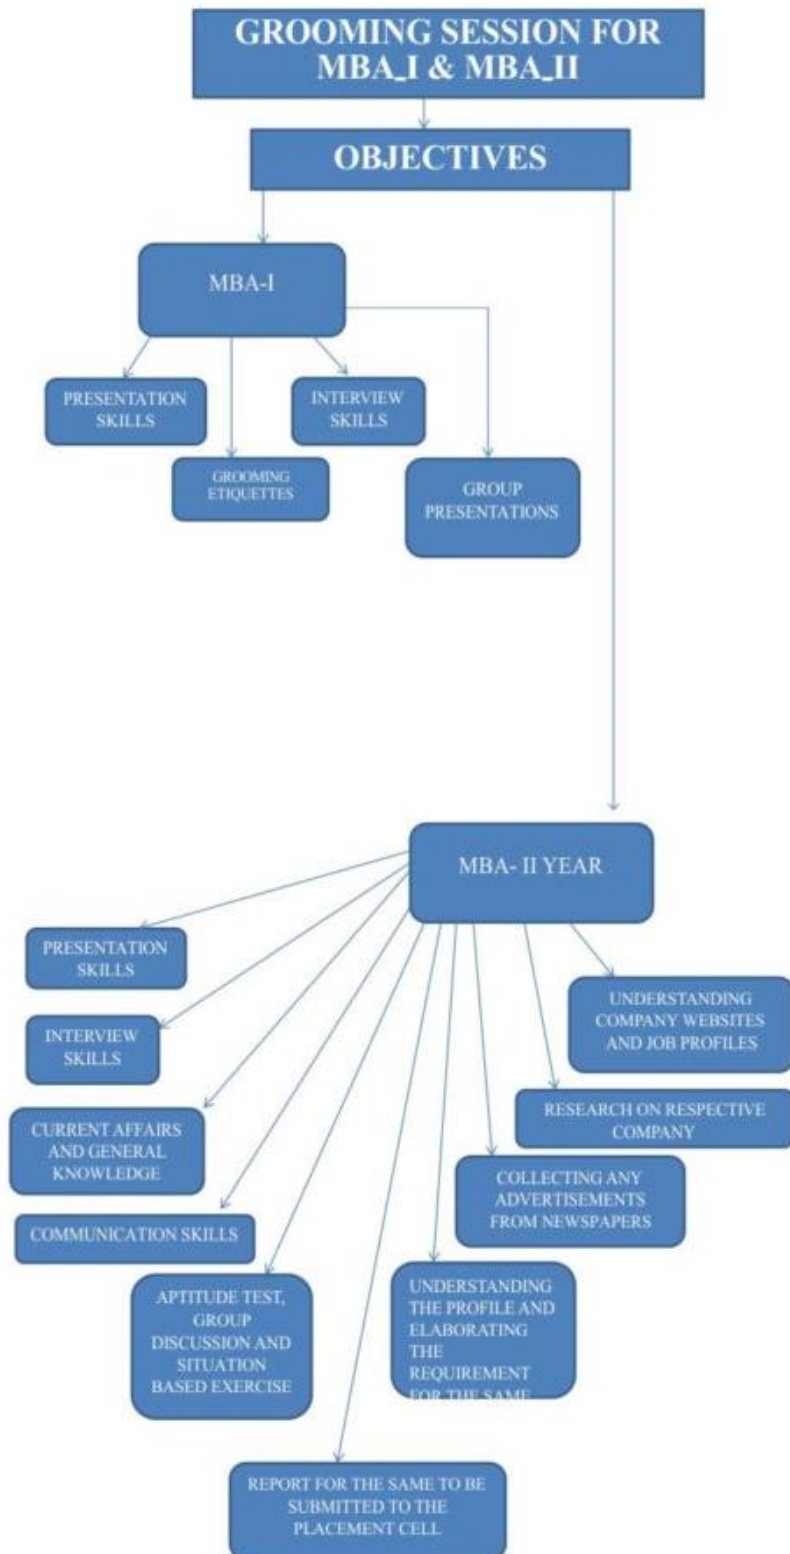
GROOMING SESSION FOR MBA_I & MBA_II

OBJECTIVES

MBA-I

PRESENTATION SKILLS

INTERVIEW SKILLS

GROOMING ETIQUETTES

GROUP PRESENTATIONS

MBA- II YEAR

PRESENTATION SKILLS

INTERVIEW SKILLS

CURRENT AFFAIRS AND GENERAL KNOWLEDGE

COMMUNICATION SKILLS

APTITUDE TEST, GROUP DISCUSSION AND SITUATION BASED EXERCISE

UNDERSTANDING COMPANY WEBSITES AND JOB PROFILES

RESEARCH ON RESPECTIVE COMPANY

COLLECTING ANY ADVERTISEMENTS FROM NEWSPAPERS

UNDERSTANDING THE PROFILE AND ELABORATING THE REQUIREMENT FOR THE SAME

REPORT FOR THE SAME TO BE SUBMITTED TO THE PLACEMENT CELL